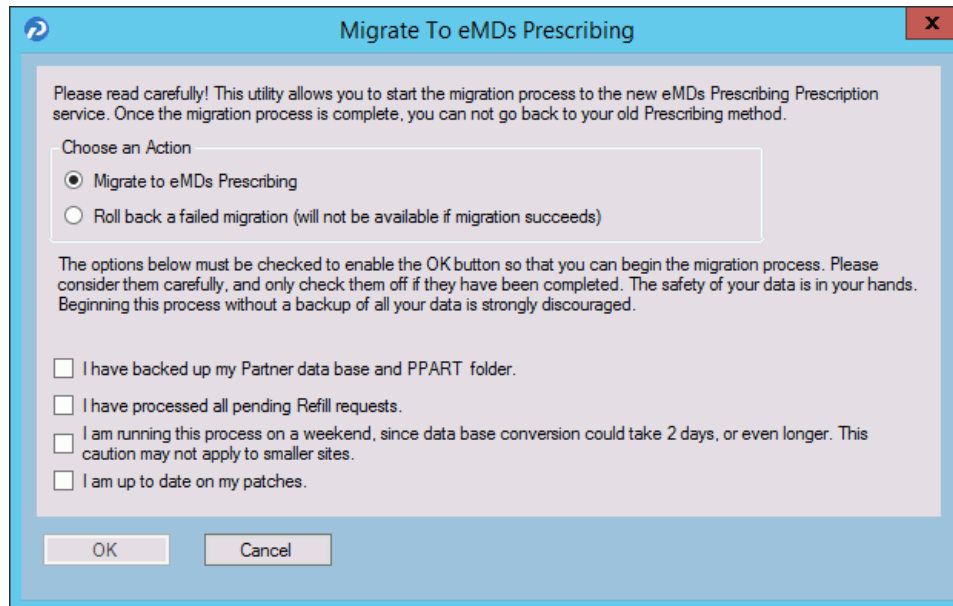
Migrate To eMDs Prescribing

x

Please read carefully! This utility allows you to start the migration process to the new eMDs Prescribing Prescription service. Once the migration process is complete, you can not go back to your old Prescribing method.

Choose an Action

Migrate to eMDs Prescribing

Roll back a failed migration (will not be available if migration succeeds)

The options below must be checked to enable the OK button so that you can begin the migration process. Please consider them carefully, and only check them off if they have been completed. The safety of your data is in your hands. Beginning this process without a backup of all your data is strongly discouraged.

I have backed up my Partner data base and PPART folder.

I have processed all pending Refill requests.

I am running this process on a weekend, since data base conversion could take 2 days, or even longer. This caution may not apply to smaller sites.

I am up to date on my patches.

OK

Cancel